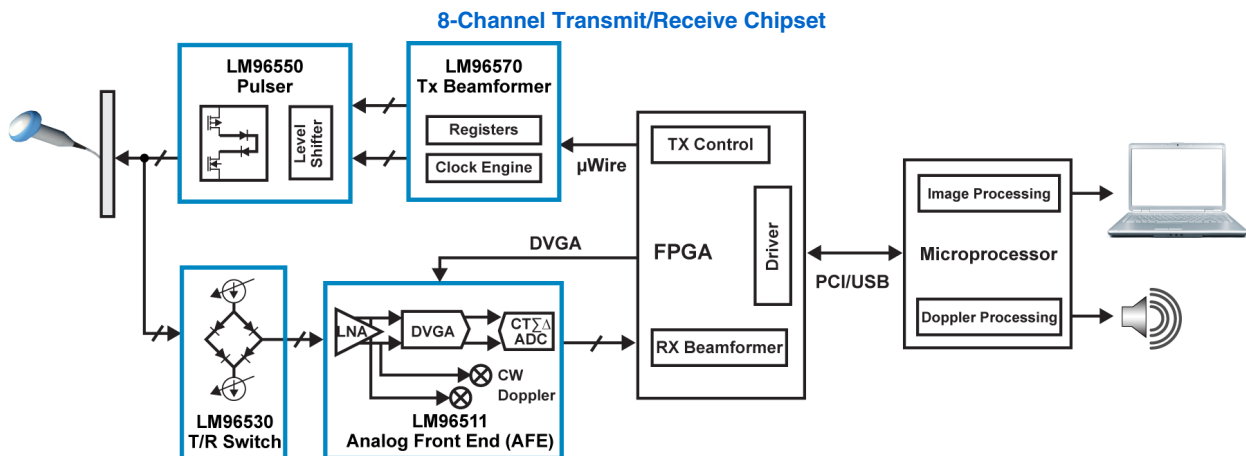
8-Channel Transmit/Receive Chipset

LM96550
Pulser

Level Shifter

LM96570
Tx Beamformer

Registers

Clock Engine

μWire

TX Control

FPGA

Driver

RX Beamformer

DVGA

PCI/USB

Microprocessor

Image Processing

Doppler Processing

LM96530
T/R Switch

LNA

DVGA

CT$\Sigma\Delta$ ADC

CW Doppler

LM96511
Analog Front End (AFE)